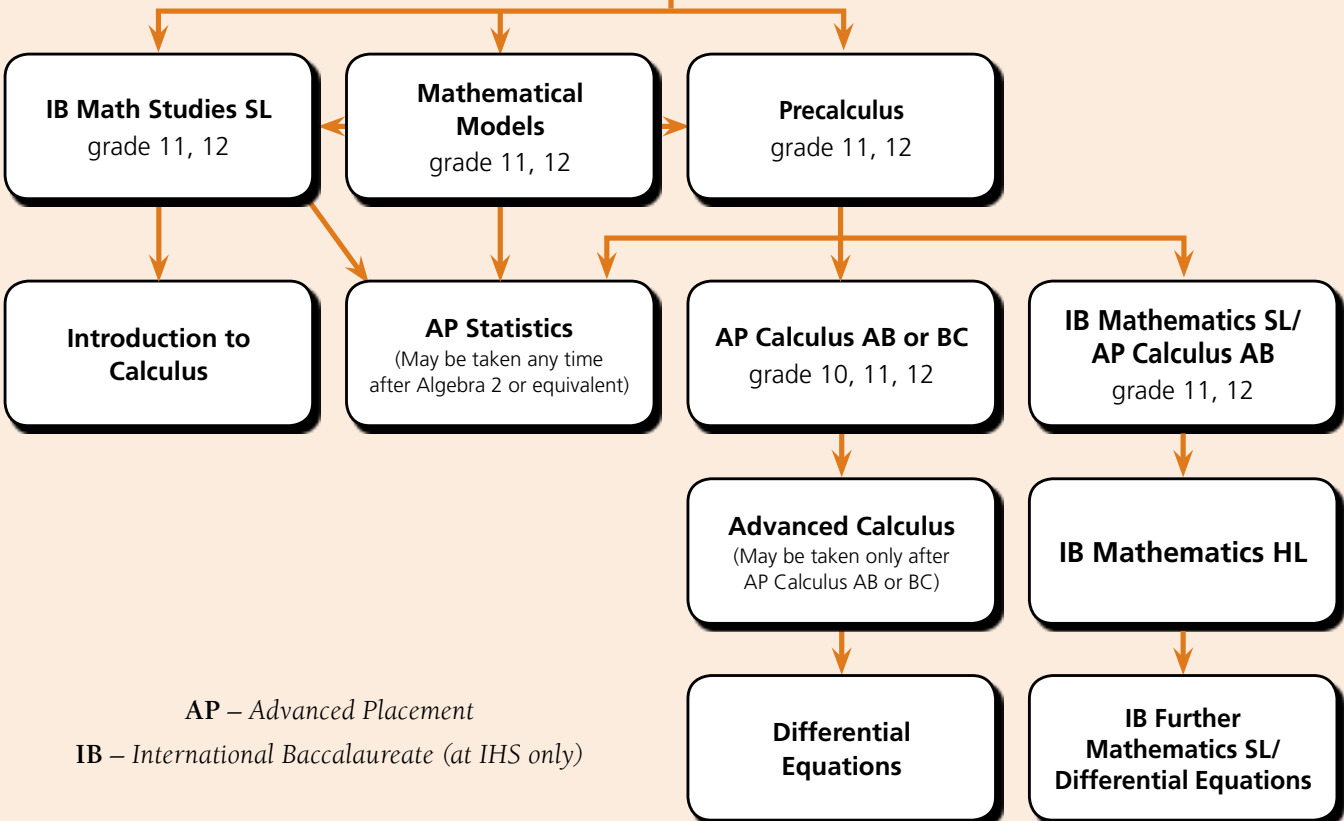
IB Math Studies SL
grade 11, 12

Mathematical Models
grade 11, 12

Precalculus
grade 11, 12

Introduction to Calculus

AP Statistics
(May be taken any time after Algebra 2 or equivalent)

AP Calculus AB or BC
grade 10, 11, 12

IB Mathematics SL/ AP Calculus AB
grade 11, 12

Advanced Calculus
(May be taken only after AP Calculus AB or BC)

IB Mathematics HL

AP – Advanced Placement
IB – International Baccalaureate (at IHS only)

Differential Equations

IB Further Mathematics SL/ Differential Equations